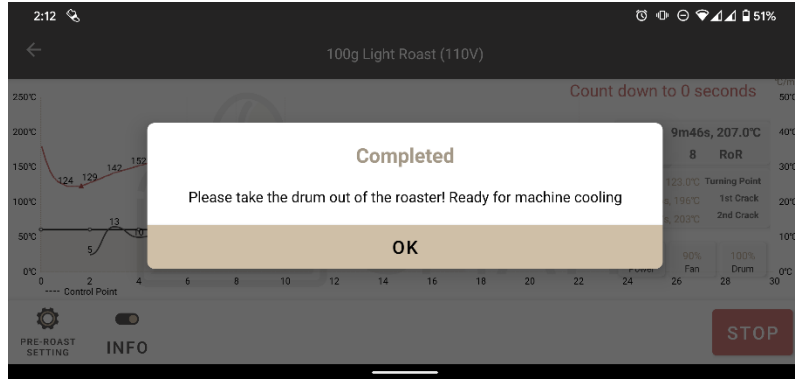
2:12

51%

100g Light Roast (110V)

250℃
200℃
150℃
100℃
50℃
0℃

Count down to 0 seconds

50℃
40℃
30℃
20℃
10℃
0℃

124 129 142 152

13
5
10

0 2 4 6 8 10 12 14 16 18 20 22 24 26 28 30

---- Control Point

9m46s, 207.0℃

8 RoR

123.0℃ Turning Point
196℃ 1st Crack
203℃ 2nd Crack

Power
90% Fan
100% Drum

Completed

Please take the drum out of the roaster! Ready for machine cooling

OK

PRE-ROAST SETTING

INFO

STOP